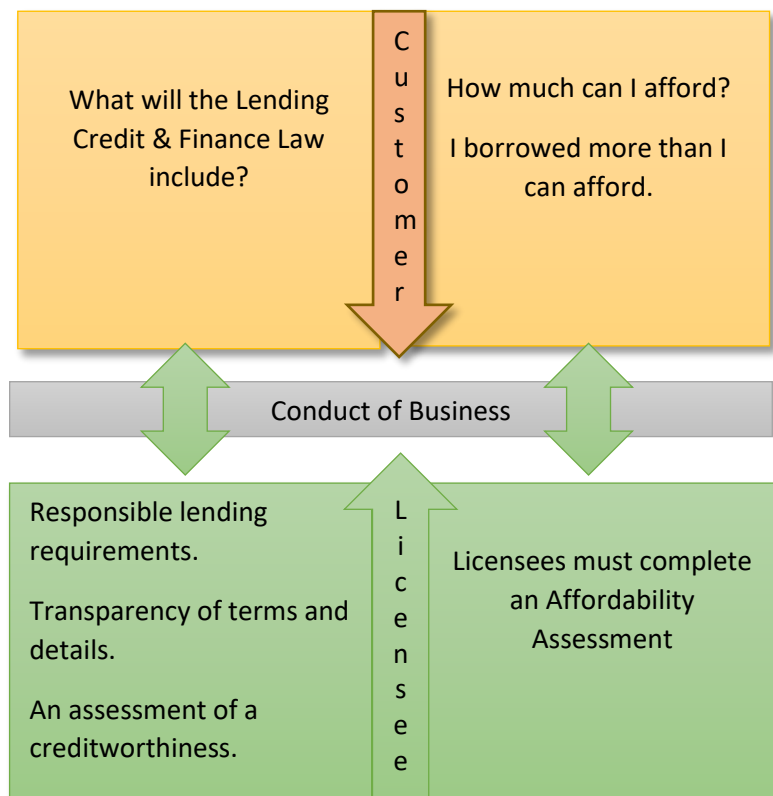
What will the Lending Credit & Finance Law include?

Customer

How much can I afford?

I borrowed more than I can afford.

Conduct of Business

Responsible lending requirements.

Transparency of terms and details.

An assessment of a creditworthiness.

Licensee

Licensees must complete an Affordability Assessment